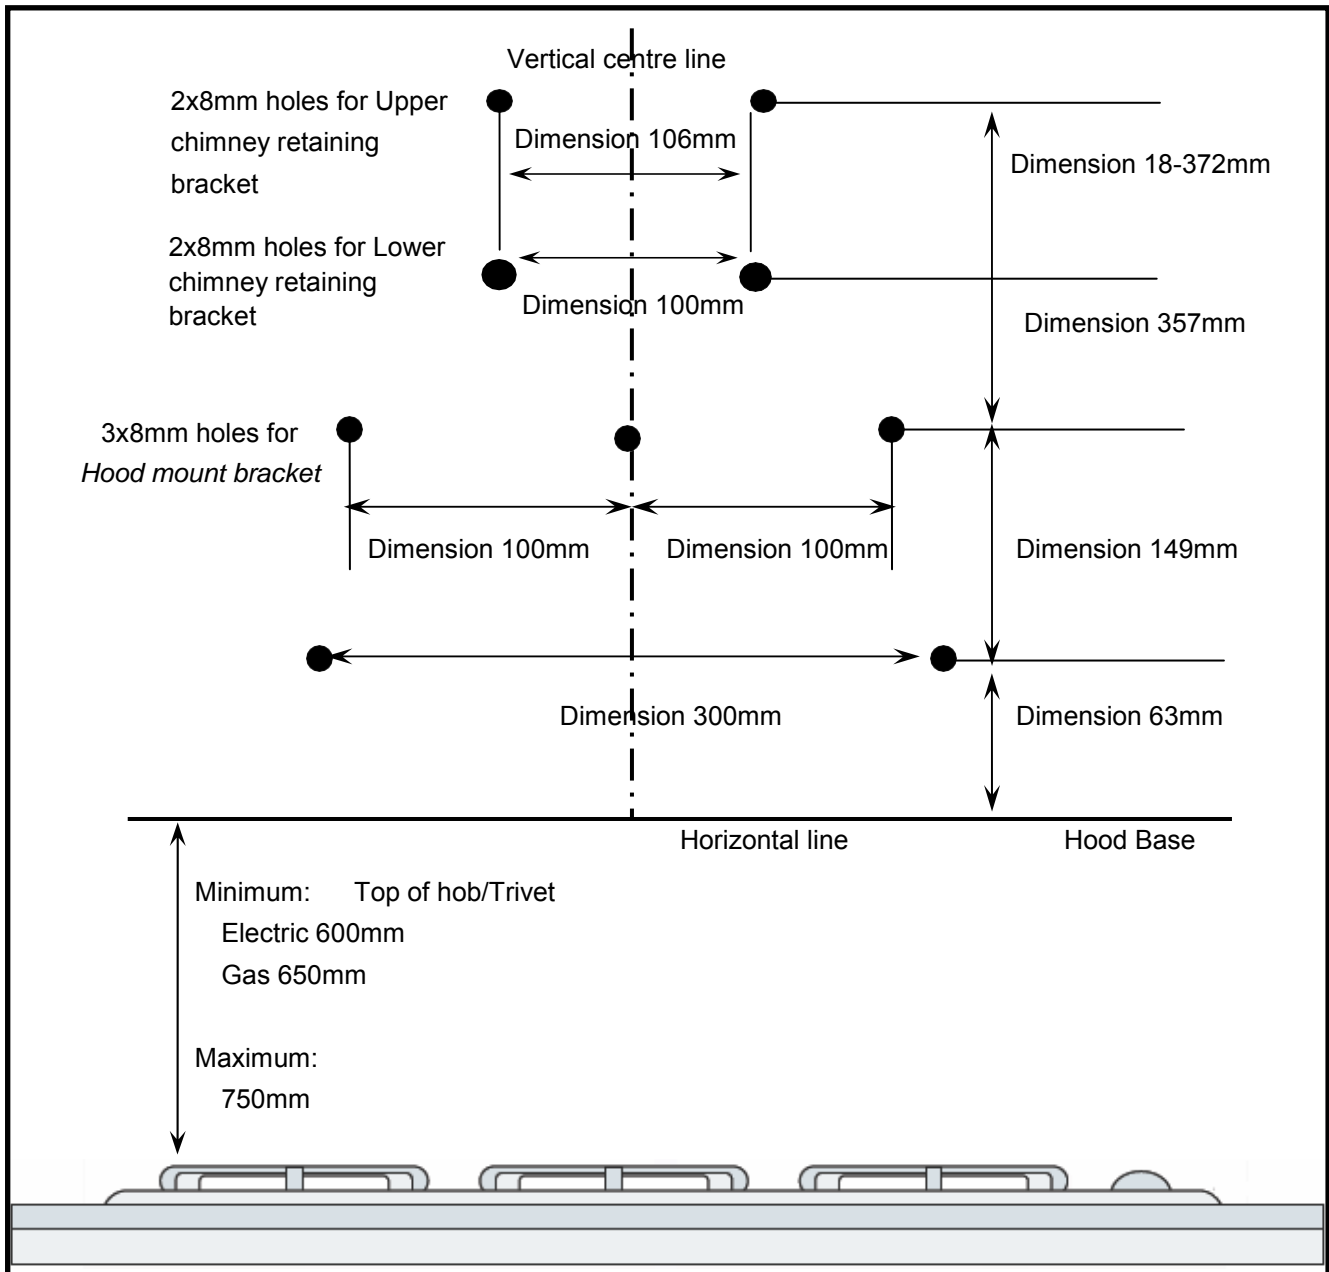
Vertical centre line

2x8mm holes for Upper chimney retaining bracket

Dimension 106mm

Dimension 18-372mm

2x8mm holes for Lower chimney retaining bracket

Dimension 100mm

Dimension 357mm

3x8mm holes for *Hood mount bracket*

Dimension 100mm

Dimension 100mm

Dimension 149mm

Dimension 300mm

Dimension 63mm

Horizontal line

Hood Base

Minimum: Top of hob/Trivet
Electric 600mm
Gas 650mm

Maximum:
750mm